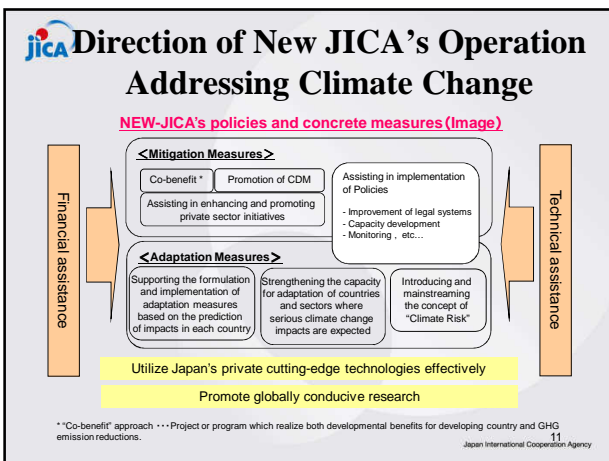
jica Direction of New JICA's Operation Addressing Climate Change

NEW-JICA's policies and concrete measures(Image)

Financial assistance

Technical assistance

＜Mitigation Measures＞

Co-benefit *

Promotion of CDM

Assisting in enhancing and promoting private sector initiatives

Assisting in implementation of Policies

- Improvement of legal systems
- Capacity development
- Monitoring , etc…

＜Adaptation Measures＞

Supporting the formulation and implementation of adaptation measures based on the prediction of impacts in each country

Strengthening the capacity for adaptation of countries and sectors where serious climate change impacts are expected

Introducing and mainstreaming the concept of "Climate Risk"

Utilize Japan's private cutting-edge technologies effectively

Promote globally conducive research

* "Co-benefit" approach ･･･Project or program which realize both developmental benefits for developing country and GHG emission reductions.

11

Japan International Cooperation Agency